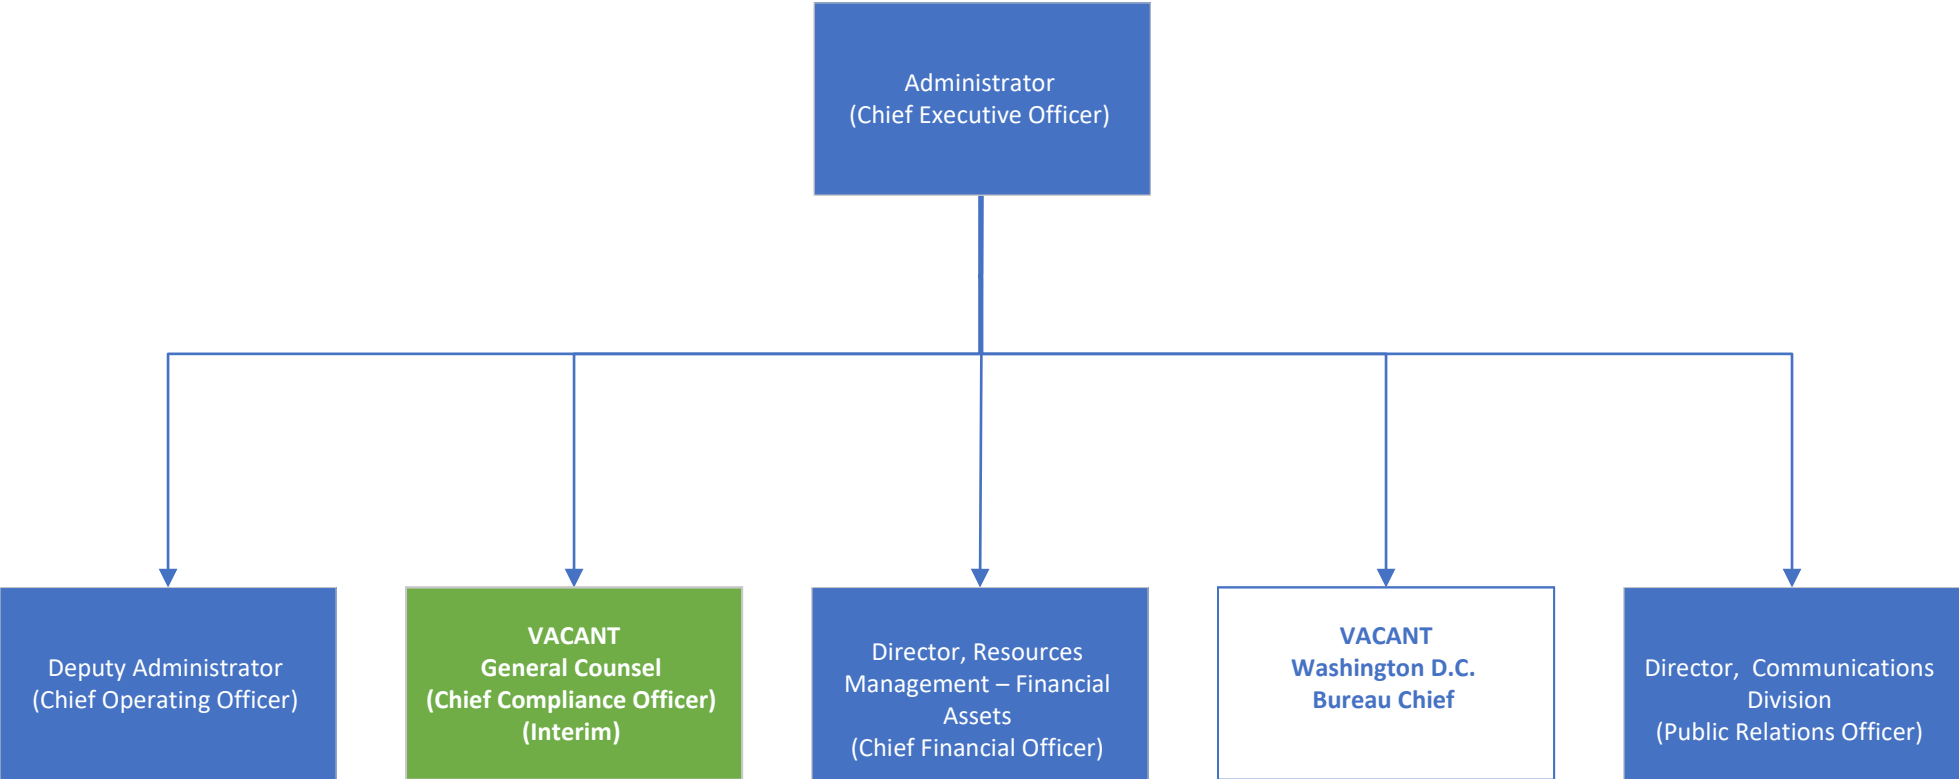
Administrator
(Chief Executive Officer)

Deputy Administrator
(Chief Operating Officer)

VACANT
General Counsel
(Chief Compliance Officer)
(Interim)

Director, Resources Management – Financial Assets
(Chief Financial Officer)

VACANT
Washington D.C.
Bureau Chief

Director, Communications Division
(Public Relations Officer)